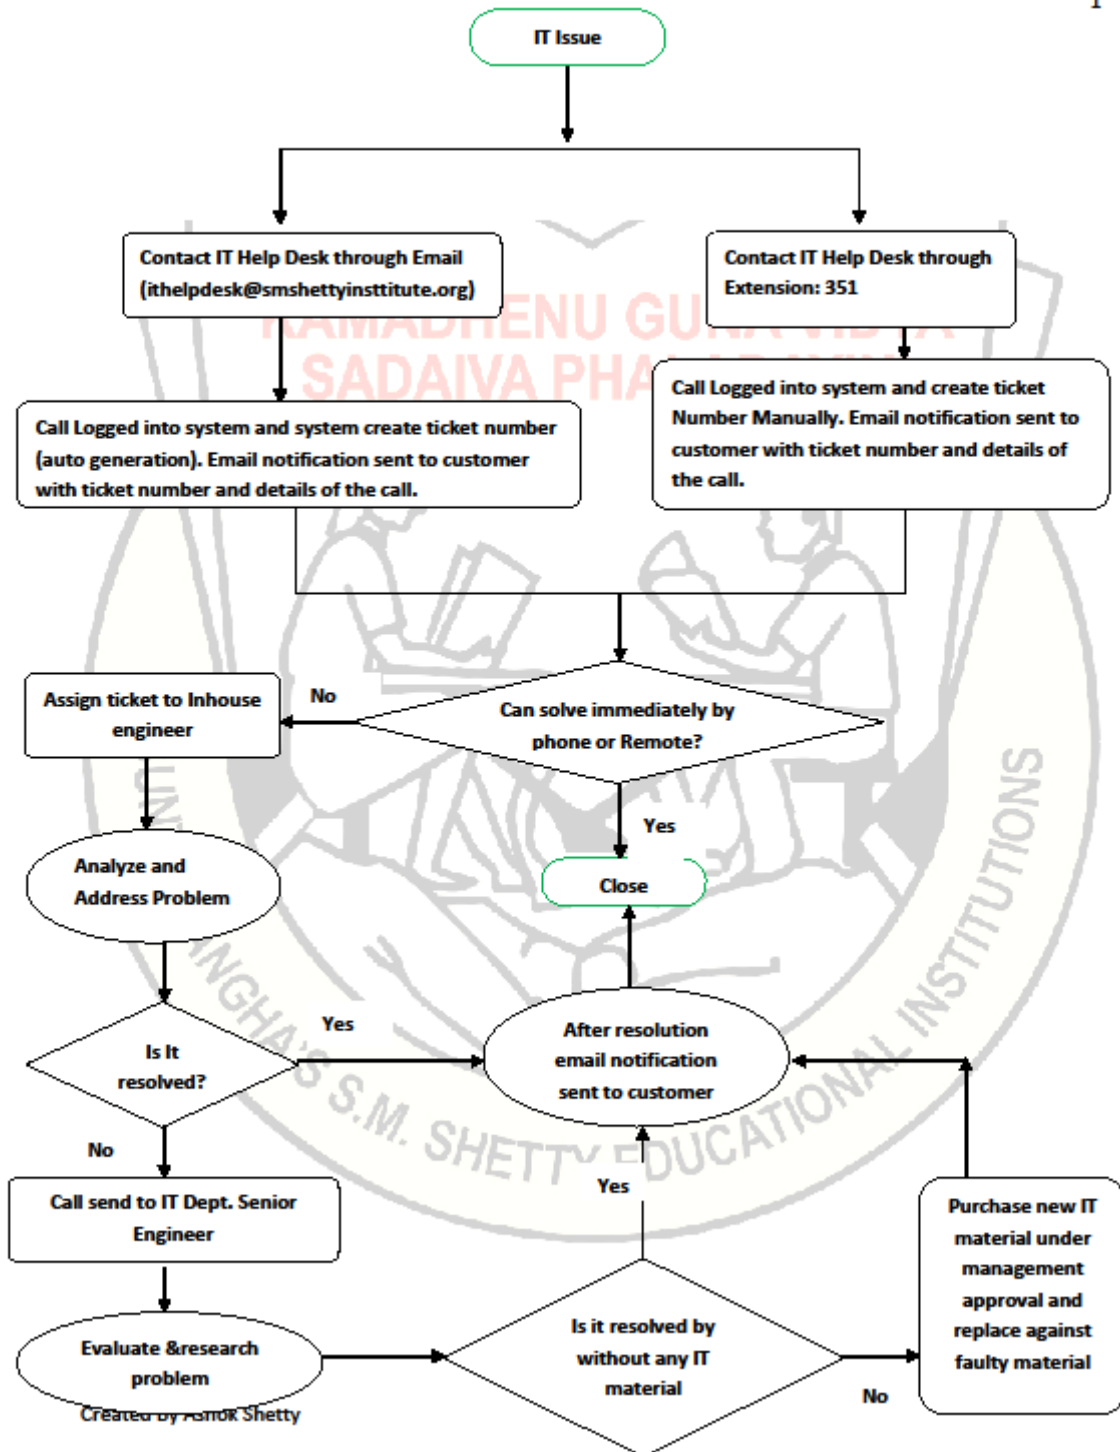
IT Issue

Contact IT Help Desk through Email (ithelpdesk@smshettyinsttitute.org)

Contact IT Help Desk through Extension: 351

RAMADHENU GUNA VIDYA SADAIVA PHA

Call Logged into system and system create ticket number (auto generation). Email notification sent to customer with ticket number and details of the call.

Call Logged into system and create ticket Number Manually. Email notification sent to customer with ticket number and details of the call.

Assign ticket to Inhouse engineer

No

Can solve immediately by phone or Remote?

Yes

Close

Analyze and Address Problem

Is It resolved?

Yes

After resolution email notification sent to customer

No

Call send to IT Dept. Senior Engineer

Yes

Purchase new IT material under management approval and replace against faulty material

Evaluate &research problem

Is it resolved by without any IT material

No

Created by Ashok Shetty

S.M. SHETTY EDUCATIONAL INSTITUTIONS